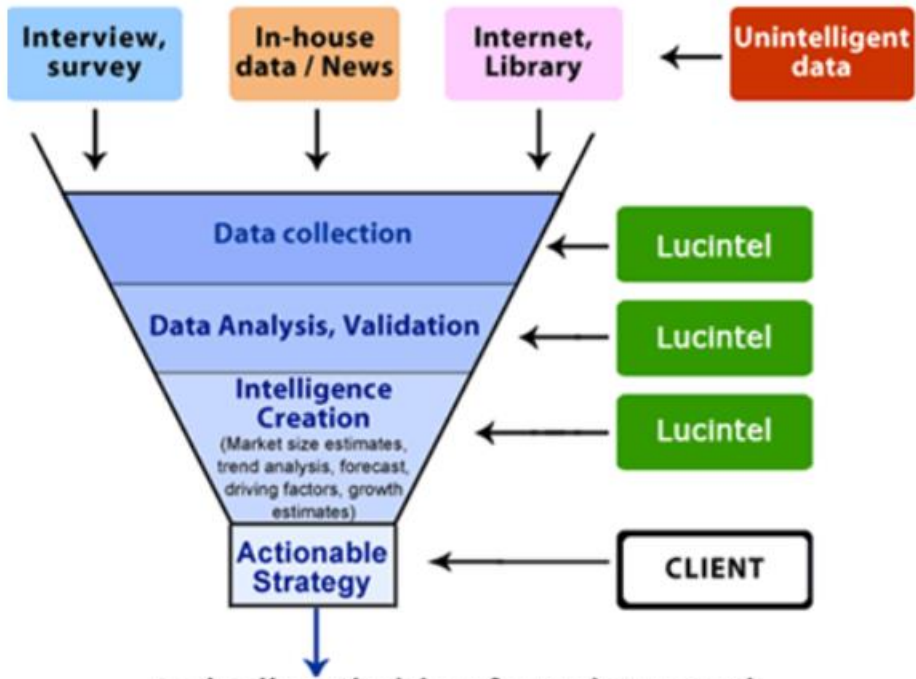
Interview, survey

In-house data / News

Internet, Library

Unintelligent data

Data collection

Lucintel

Data Analysis, Validation

Lucintel

Intelligence Creation
(Market size estimates, trend analysis, forecast, driving factors, growth estimates)

Lucintel

Actionable Strategy

CLIENT

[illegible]